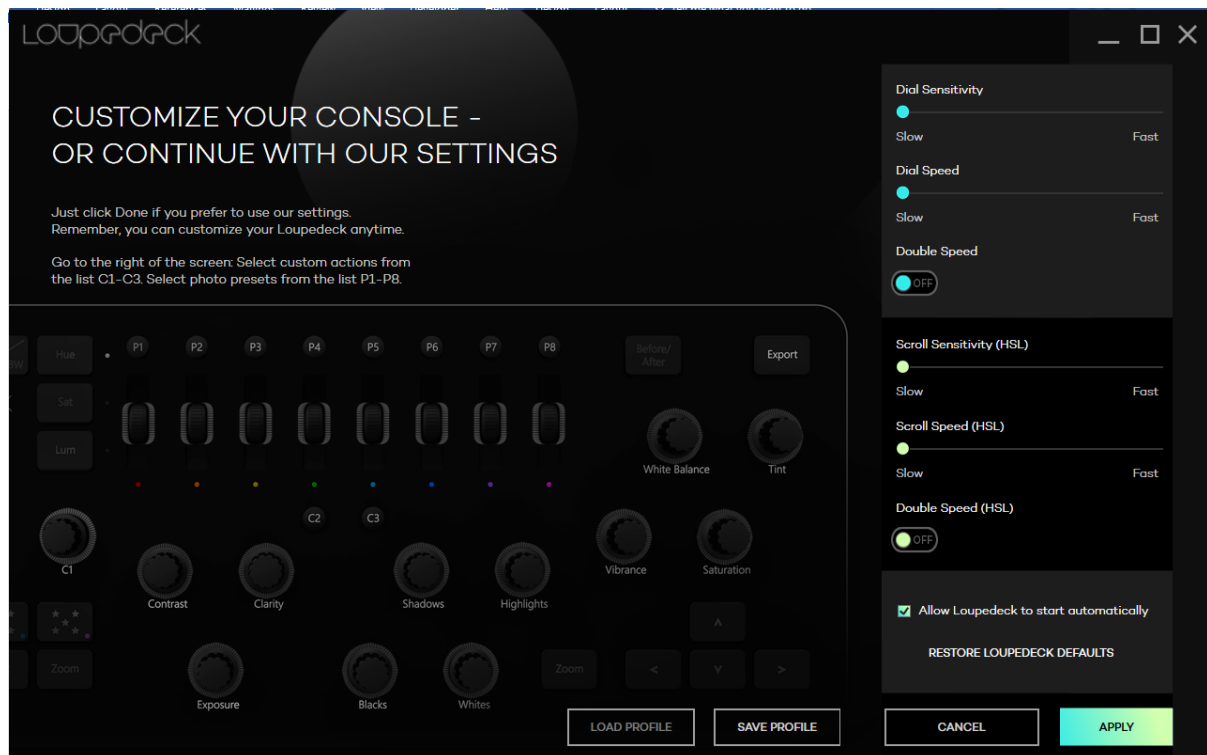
Loupedeck

CUSTOMIZE YOUR CONSOLE - OR CONTINUE WITH OUR SETTINGS

Just click Done if you prefer to use our settings. Remember, you can customize your Loupedeck anytime.

Go to the right of the screen: Select custom actions from the list C1-C3. Select photo presets from the list P1-P8.

Hue
Sat
Lum
P1 P2 P3 P4 P5 P6 P7 P8
Before/ After
Export
White Balance
Tint
C2 C3
C1
Vibrance
Saturation
Contrast
Clarity
Shadows
Highlights
Zoom
Zoom
Exposure
Blacks
Whites
<
>

Dial Sensitivity
Slow Fast
Dial Speed
Slow Fast
Double Speed
OFF

Scroll Sensitivity (HSL)
Slow Fast
Scroll Speed (HSL)
Slow Fast
Double Speed (HSL)
OFF

Allow Loupedeck to start automatically
RESTORE LOUPEDECK DEFAULTS

LOAD PROFILE
SAVE PROFILE
CANCEL
APPLY